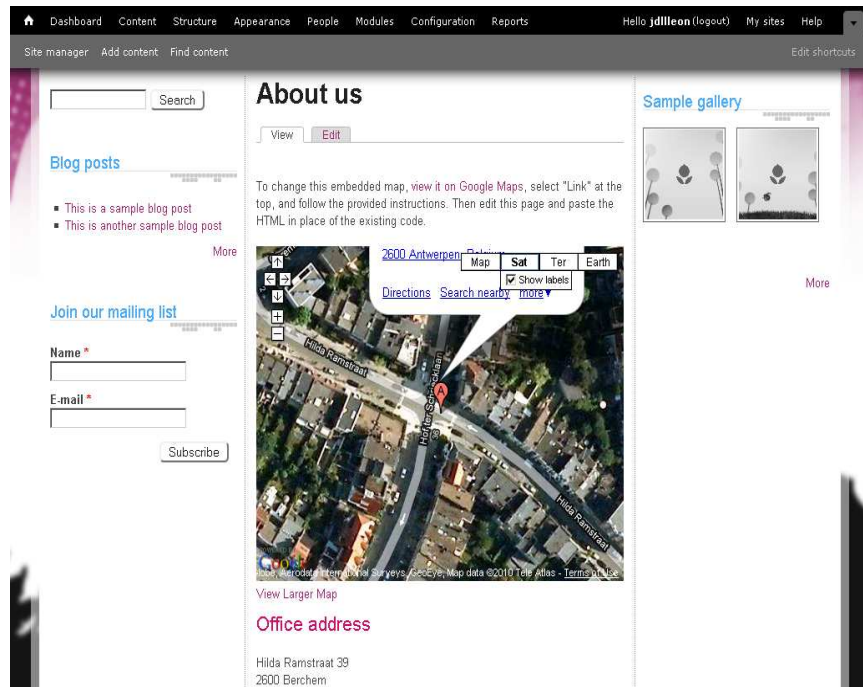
Dashboard Content Structure Appearance People Modules Configuration Reports

Hello jdllleon (logout) My sites Help

Site manager Add content Find content

Edit shortcuts

Search

Blog posts

- This is a sample blog post
- This is another sample blog post

More

Join our mailing list

Name *

E-mail *

Subscribe

About us

View Edit

To change this embedded map, view it on Google Maps, select "Link" at the top, and follow the provided instructions. Then edit this page and paste the HTML in place of the existing code.

2600 Antwerpen, Belgium

Map Sat Ter Earth

Show labels

Directions Search nearby more

Hilda Ramstraat

Hilda Ramstraat

Google

Aerodata International Surveys, GeoEye, Map data ©2010 Tele Atlas - Terms of Use

View Larger Map

Office address

Hilda Ramstraat 39
2600 Berchem

Sample gallery

More